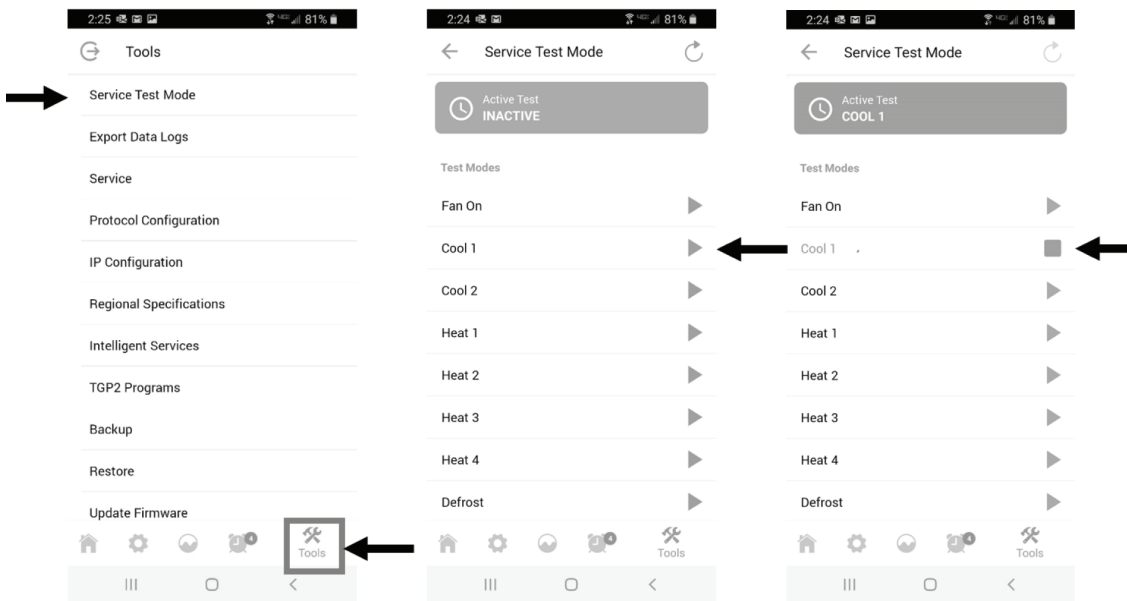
2:25 81%

Tools

Service Test Mode

Export Data Logs

Service

Protocol Configuration

IP Configuration

Regional Specifications

Intelligent Services

TGP2 Programs

Backup

Restore

Update Firmware

4 Tools

2:24 81%

Service Test Mode

Active Test
INACTIVE

Test Modes

Fan On

Cool 1

Cool 2

Heat 1

Heat 2

Heat 3

Heat 4

Defrost

4 Tools

2:24 81%

Service Test Mode

Active Test
COOL 1

Test Modes

Fan On

Cool 1

Cool 2

Heat 1

Heat 2

Heat 3

Heat 4

Defrost

4 Tools